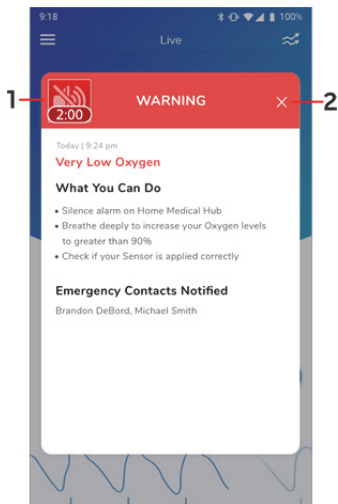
9:18

100%

Live

1

2:00

WARNING

2

Today | 9:24 pm

Very Low Oxygen

What You Can Do

• Silence alarm on Home Medical Hub
• Breathe deeply to increase your Oxygen levels to greater than 90%
• Check if your Sensor is applied correctly

Emergency Contacts Notified

Brandon DeBord, Michael Smith